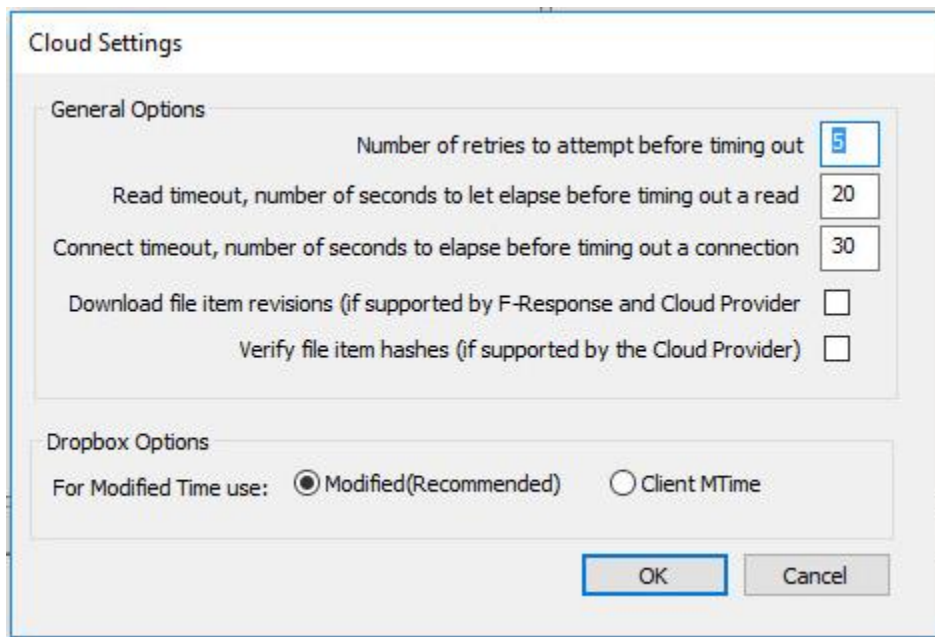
Cloud Settings

General Options

Number of retries to attempt before timing out 5

Read timeout, number of seconds to let elapse before timing out a read 20

Connect timeout, number of seconds to elapse before timing out a connection 30

Download file item revisions (if supported by F-Response and Cloud Provider

Verify file item hashes (if supported by the Cloud Provider)

Dropbox Options

For Modified Time use: Modified(Recommended) Client MTime

OK Cancel